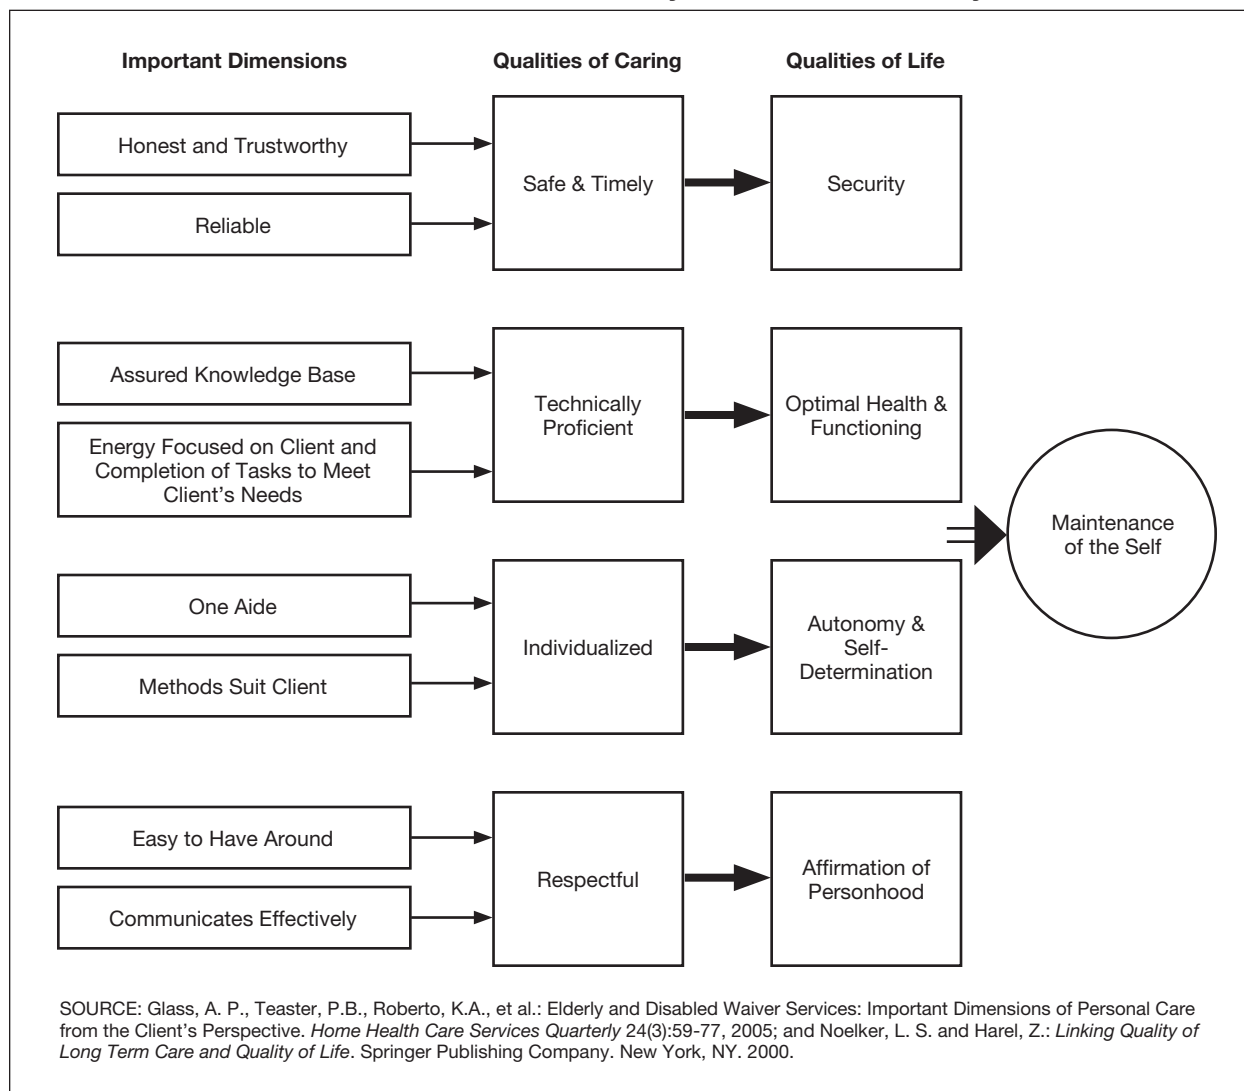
Important Dimensions

Qualities of Caring

Qualities of Life

Honest and Trustworthy

Reliable

Safe & Timely

Security

Assured Knowledge Base

Energy Focused on Client and Completion of Tasks to Meet Client's Needs

Technically Proficient

Optimal Health & Functioning

Maintenance of the Self

One Aide

Methods Suit Client

Individualized

Autonomy & Self-Determination

Easy to Have Around

Communicates Effectively

Respectful

Affirmation of Personhood

SOURCE: Glass, A. P., Teaster, P.B., Roberto, K.A., et al.: Elderly and Disabled Waiver Services: Important Dimensions of Personal Care from the Client's Perspective. Home Health Care Services Quarterly 24(3):59-77, 2005; and Noelker, L. S. and Harel, Z.: Linking Quality of Long Term Care and Quality of Life. Springer Publishing Company. New York, NY. 2000.